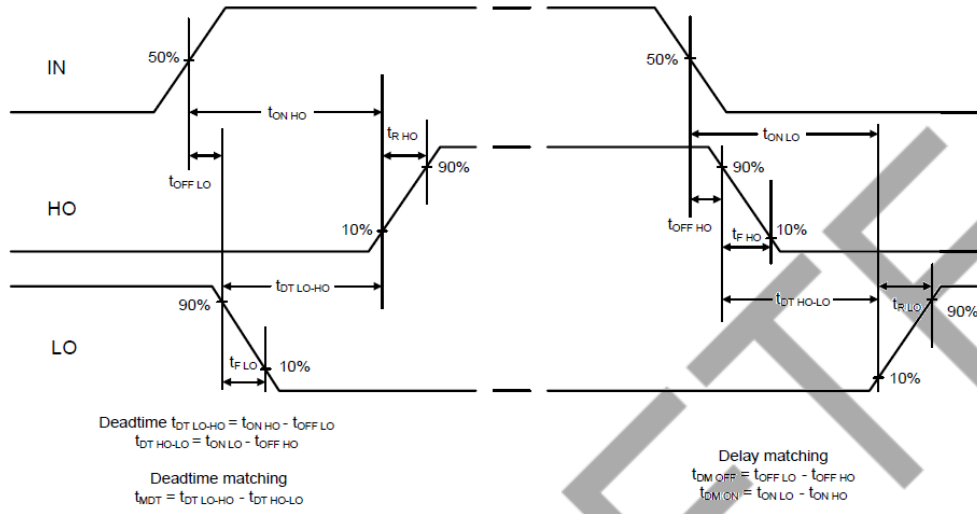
IN

50%

$t_{ON\ HO}$

$t_{OFF\ LO}$

$t_{R\ HO}$

90%

HO

10%

$t_{DT\ LO\text{-}HO}$

90%

LO

$t_{F\ LO}$

10%

50%

$t_{ON\ LO}$

90%

$t_{OFF\ HO}$

$t_{F\ HO}$

10%

$t_{DT\ HO\text{-}LO}$

$t_{R\ LO}$

90%

10%

Deadtime $t_{DT\ LO\text{-}HO} = t_{ON\ HO} - t_{OFF\ LO}$
$t_{DT\ HO\text{-}LO} = t_{ON\ LO} - t_{OFF\ HO}$

Deadtime matching
$t_{MDT} = t_{DT\ LO\text{-}HO} - t_{DT\ HO\text{-}LO}$

Delay matching
$t_{DM\ OFF} = t_{OFF\ LO} - t_{OFF\ HO}$
$t_{DM\ ON} = t_{ON\ LO} - t_{ON\ HO}$